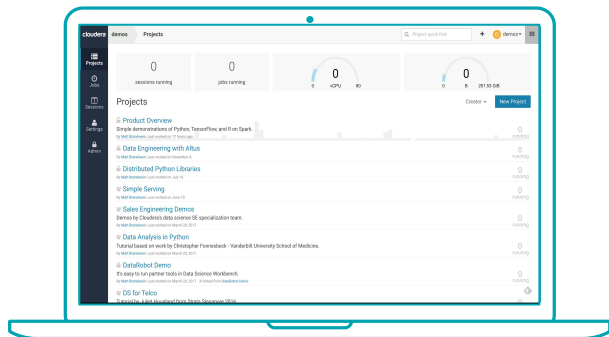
cloudera demos Projects

Project quick find

demos

Projects

Jobs

Sessions

Settings

Admin

0
sessions running

0
jobs running

0
0 vCPU 80

0
0 B 251.53 GiB

Projects

Creator

New Project

Product Overview
Simple demonstrations of Python, TensorFlow, and R on Spark.
By Matt Brandwein Last worked on 17 hours ago

0
running

Data Engineering with Altus
By Matt Brandwein Last worked on November 6

0
running

Distributed Python Libraries
By Matt Brandwein Last worked on July 15

0
running

Simple Serving
By Matt Brandwein Last worked on June 15

0
running

Sales Engineering Demos
Demos by Cloudera's data science SE specialization team.
By Matt Brandwein Last worked on March 20 2017

0
running

Data Analysis in Python
Tutorial based on work by Christopher Fonnesbeck - Vanderbilt University School of Medicine.
By Matt Brandwein Last worked on March 20 2017

0
running

DataRobot Demo
It's easy to run partner tools in Data Science Workbench.
By Matt Brandwein Last worked on March 20 2017 Forked from DataRobot Demo

0
running

DS for Telco
Tutorial by Juliet Hougland from Strata Singapore 2016.